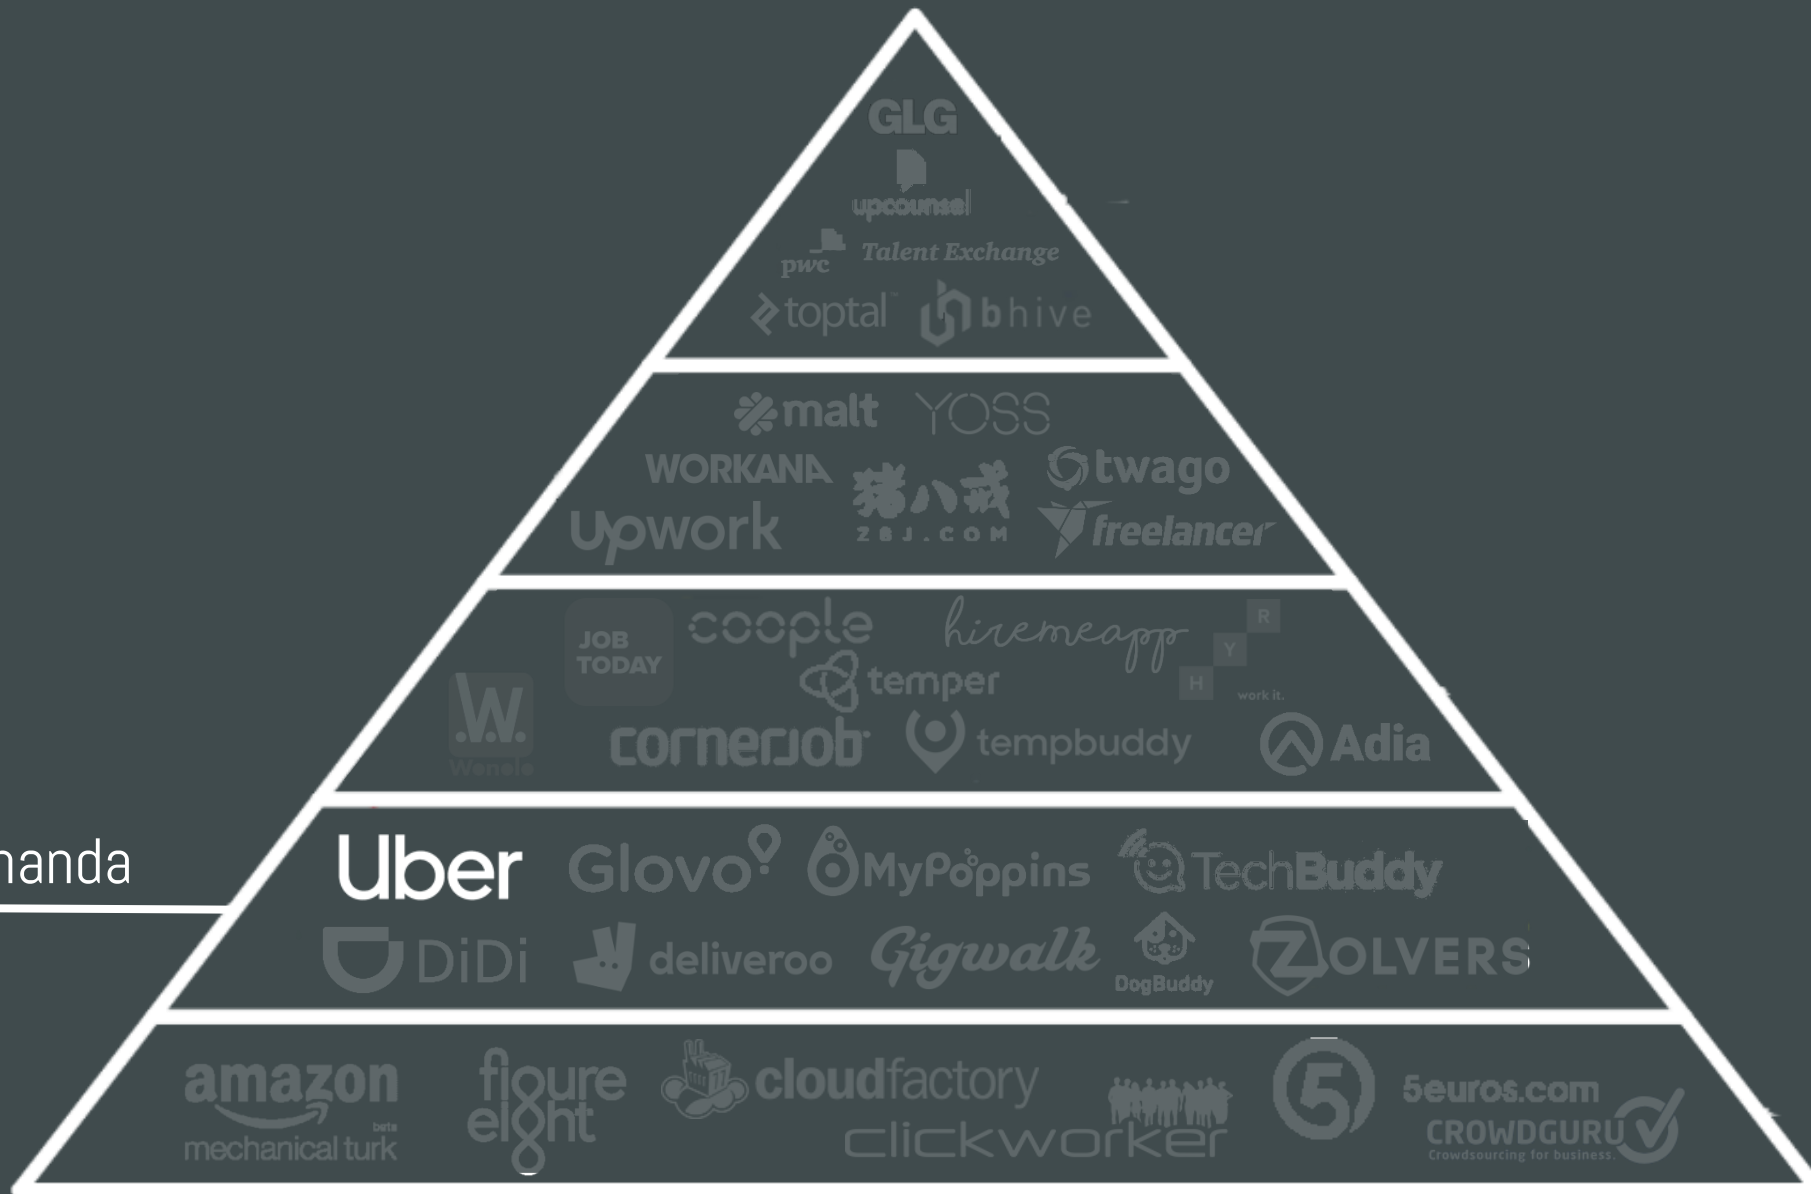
GLG
upcounsel
pwc Talent Exchange
toptal bhive

malt YOSS
WORKANA 猪八戒 ZBJ.COM twago
upwork freelancer

JOB TODAY coople hiremeapp R Y H work it.
W. Wenelo temper
cornerjob tempbuddy Adia

nanda
Uber Glovo MyPoppins TechBuddy
DiDi deliveroo Gigwalk DogBuddy ZOLVERS

amazon mechanical turk beta
figure eight
cloudfactory
clickworker
5euros.com
CROWDGURU Crowdsourcing for business.